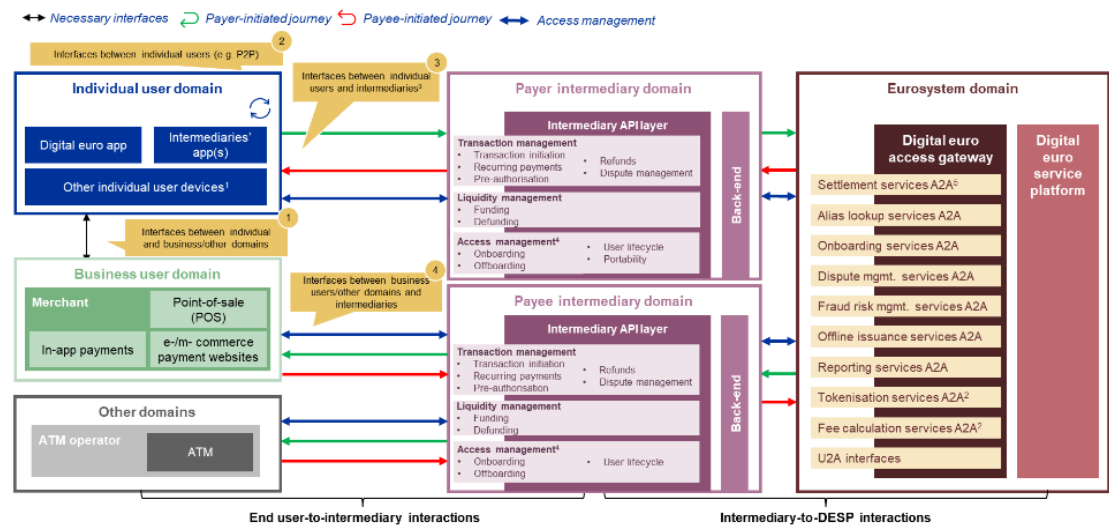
Necessary interfaces Payer-initiated journey Payee-initiated journey Access management

Interfaces between individual users (e.g. P2P) 2

Interfaces between individual users and intermediaries² 3

Individual user domain

Digital euro app

Intermediaries' app(s)

Other individual user devices¹

Interfaces between individual and business/other domains 1

Business user domain

Merchant

Point-of-sale (POS)

In-app payments

e-/m- commerce payment websites

Interfaces between business users/other domains and intermediaries 4

Other domains

ATM operator

ATM

Payer intermediary domain

Intermediary API layer

Transaction management
• Transaction initiation
• Recurring payments
• Pre-authorisation
• Refunds
• Dispute management

Liquidity management
• Funding
• Defunding

Access management⁴
• Onboarding
• Offboarding
• User lifecycle
• Portability

Back-end

Payee intermediary domain

Intermediary API layer

Transaction management
• Transaction initiation
• Recurring payments
• Pre-authorisation
• Refunds
• Dispute management

Liquidity management
• Funding
• Defunding

Access management⁴
• Onboarding
• Offboarding
• User lifecycle

Back-end

Eurosystem domain

Digital euro access gateway

Settlement services A2A⁵

Alias lookup services A2A

Onboarding services A2A

Dispute mgmt. services A2A

Fraud risk mgmt. services A2A

Offline issuance services A2A

Reporting services A2A

Tokenisation services A2A²

Fee calculation services A2A⁷

U2A interfaces

Digital euro service platform

End user-to-intermediary interactions

Intermediary-to-DESP interactions